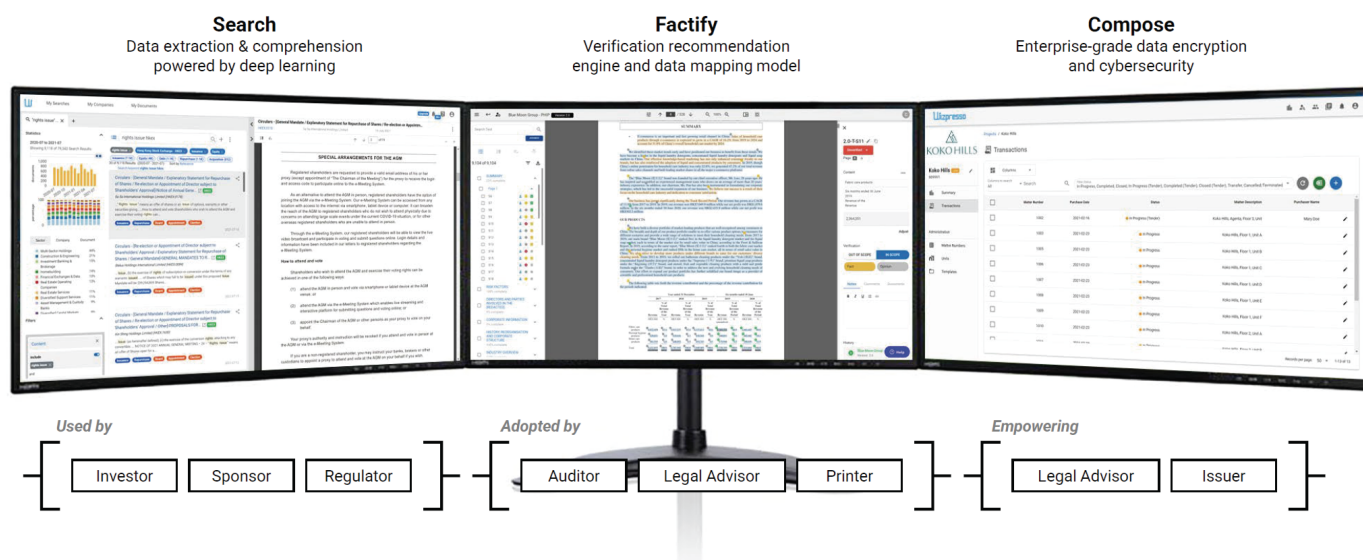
Search
Data extraction & comprehension powered by deep learning

Factify
Verification recommendation engine and data mapping model

Compose
Enterprise-grade data encryption and cybersecurity

SPECIAL ARRANGEMENTS FOR THE AGM

SUMMARY

KOKO HILLS

Transactions

Used by
Investor
Sponsor
Regulator

Adopted by
Auditor
Legal Advisor
Printer

Empowering
Legal Advisor
Issuer